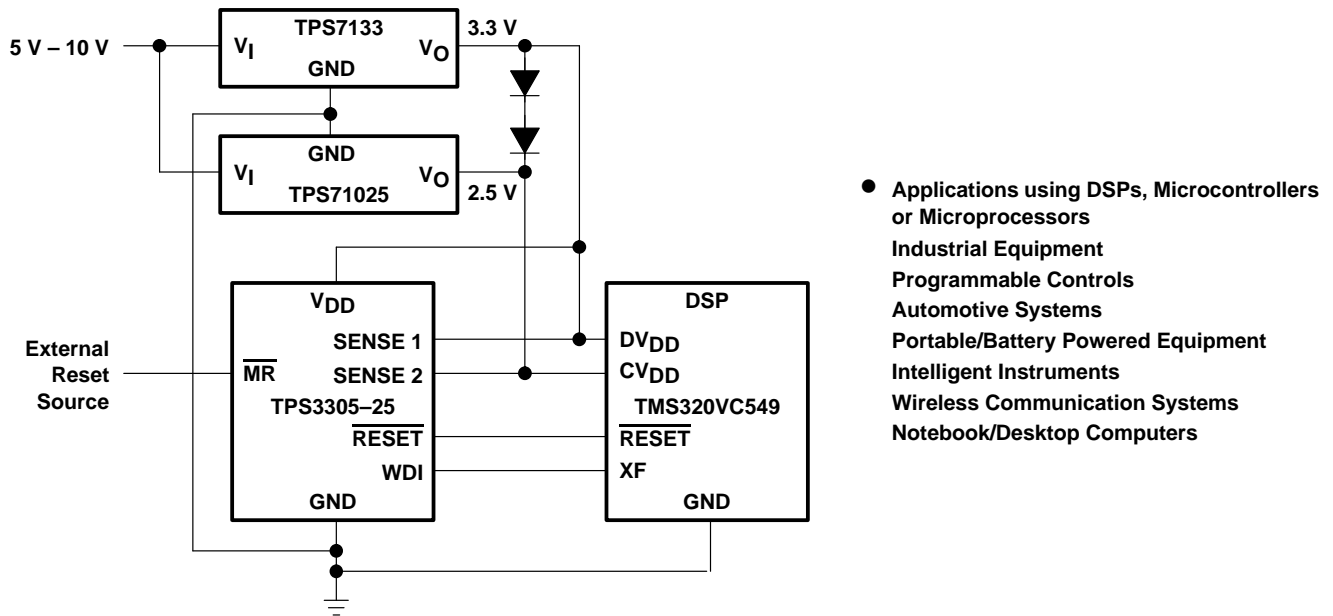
5 V – 10 V

TPS7133
$V_I$
GND
$V_O$
3.3 V

GND
$V_I$
TPS71025
$V_O$
2.5 V

External Reset Source

$V_{DD}$
SENSE 1
$\overline{MR}$
SENSE 2
TPS3305–25
$\overline{RESET}$
WDI
GND

DSP
$DV_{DD}$
$CV_{DD}$
TMS320VC549
$\overline{RESET}$
XF
GND

• Applications using DSPs, Microcontrollers or Microprocessors
Industrial Equipment
Programmable Controls
Automotive Systems
Portable/Battery Powered Equipment
Intelligent Instruments
Wireless Communication Systems
Notebook/Desktop Computers